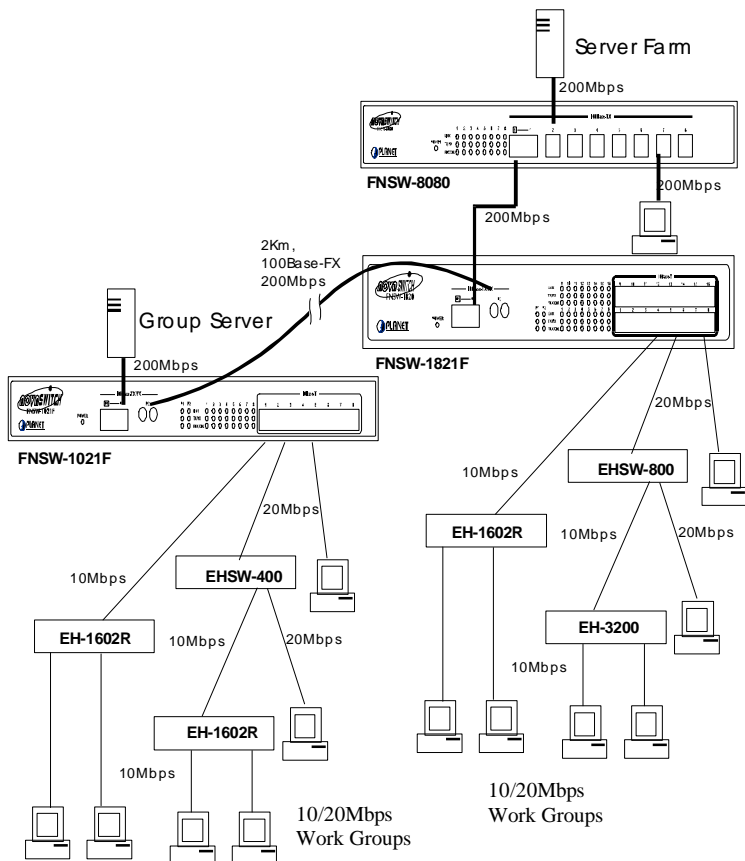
Server Farm

200Mbps

FNSW-8080

200Mbps

200Mbps

2Km, 100Base-FX 200Mbps

Group Server

FNSW-1821F

200Mbps

FNSW-1021F

20Mbps

EHSW-800

10Mbps

20Mbps

10Mbps

20Mbps

EH-1602R

10Mbps

EHSW-400

EH-3200

10Mbps

EH-1602R

10Mbps

20Mbps

EH-1602R

10Mbps

10/20Mbps Work Groups

10/20Mbps Work Groups